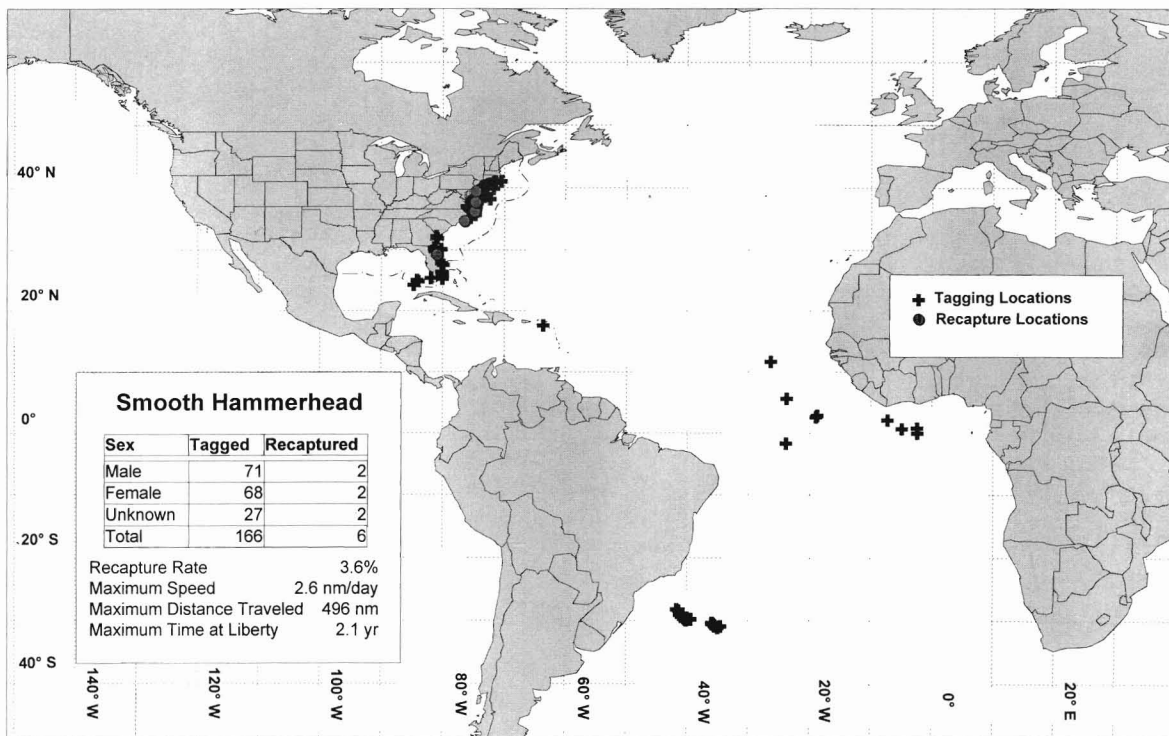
40° N

20° N

0°

20° S

40° S

140° W

120° W

100° W

80° W

60° W

40° W

20° W

0°

20° E

Tagging Locations
Recapture Locations

Smooth Hammerhead

| Sex | Tagged | Recaptured |
|---|---|---|
| Male | 71 | 2 |
| Female | 68 | 2 |
| Unknown | 27 | 2 |
| Total | 166 | 6 |

Recapture Rate 3.6%
Maximum Speed 2.6 nm/day
Maximum Distance Traveled 496 nm
Maximum Time at Liberty 2.1 yr